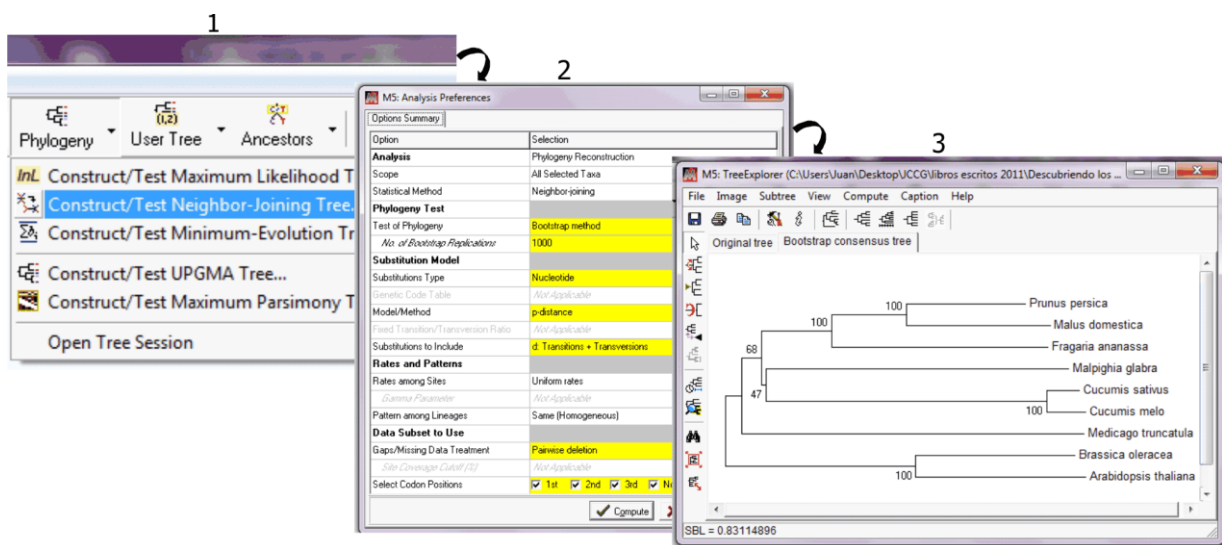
1

Phylogeny User Tree Ancestors

InL Construct/Test Maximum Likelihood T

Construct/Test Neighbor-Joining Tree...

Construct/Test Minimum-Evolution Tr

Construct/Test UPGMA Tree...

Construct/Test Maximum Parsimony T

Open Tree Session

2

M5: Analysis Preferences

Options Summary

| Option | Selection |
|---|---|
| Analysis | Phylogeny Reconstruction |
| Scope | All Selected Taxa |
| Statistical Method | Neighbor-joining |
| Phylogeny Test | |
| Test of Phylogeny | Bootstrap method |
| No. of Bootstrap Replications | 1000 |
| Substitution Model | |
| Substitutions Type | Nucleotide |
| Genetic Code Table | Not Applicable |
| Model/Method | p-distance |
| Fixed Transition/Transversion Ratio | Not Applicable |
| Substitutions to Include | d: Transitions + Transversions |
| Rates and Patterns | |
| Rates among Sites | Uniform rates |
| Gamma Parameter | Not Applicable |
| Pattern among Lineages | Same (Homogeneous) |
| Data Subset to Use | |
| Gaps/Missing Data Treatment | Pairwise deletion |
| Site Coverage Cutoff (%) | Not Applicable |
| Select Codon Positions | 1st 2nd 3rd Ne |

Compute

3

M5: TreeExplorer (C:\Users\Juan\Desktop\ICCG\libros escritos 2011\Descubriendo los ...

File Image Subtree View Compute Caption Help

Original tree Bootstrap consensus tree

100 Prunus persica
100 Malus domestica
Fragaria ananassa
68
Malpighia glabra
47
Cucumis sativus
100 Cucumis melo
Medicago truncatula
Brassica oleracea
100 Arabidopsis thaliana

SBL = 0.83114896